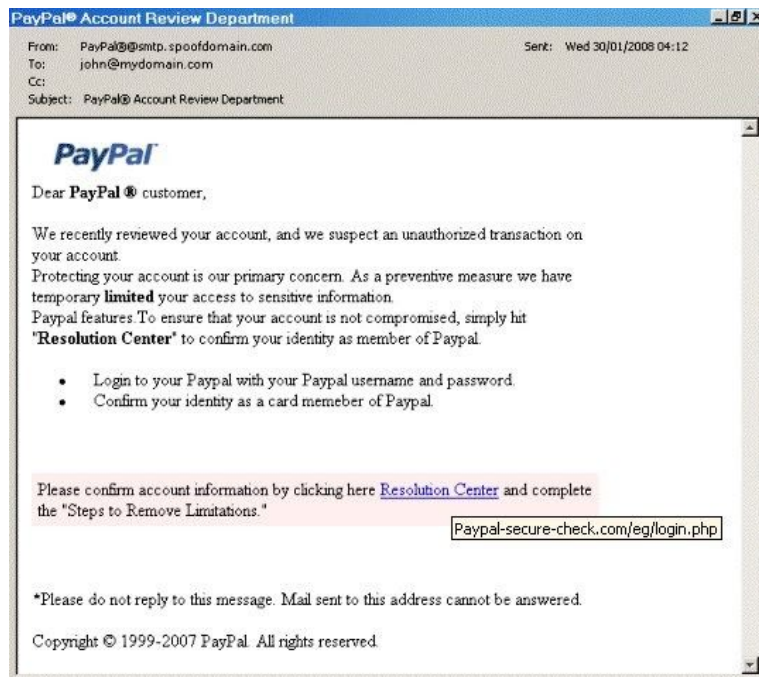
PayPal® Account Review Department

From: PayPal®@smtp.spoofdomain.com
To: john@mydomain.com
Cc:
Subject: PayPal® Account Review Department

Sent: Wed 30/01/2008 04:12

PayPal

Dear **PayPal ®** customer,

We recently reviewed your account, and we suspect an unauthorized transaction on your account.
Protecting your account is our primary concern. As a preventive measure we have temporary **limited** your access to sensitive information.
Paypal features.To ensure that your account is not compromised, simply hit **"Resolution Center"** to confirm your identity as member of Paypal.

- Login to your Paypal with your Paypal username and password.
- Confirm your identity as a card memeber of Paypal.

Please confirm account information by clicking here Resolution Center and complete the "Steps to Remove Limitations."

Paypal-secure-check.com/eg/login.php

*Please do not reply to this message. Mail sent to this address cannot be answered.

Copyright © 1999-2007 PayPal. All rights reserved.